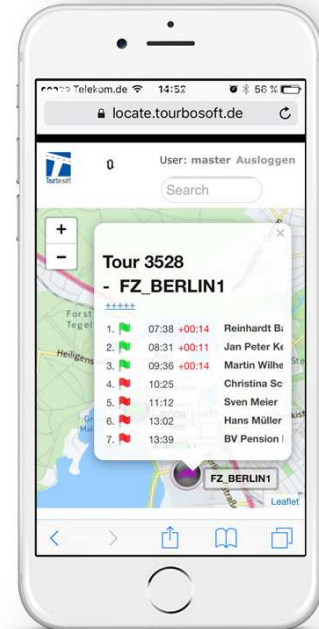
Telekom.de 14:52 56 %
locate.tourbosoft.de
Tourbosoft
0
User: master Ausloggen
Search
+
-
Forst Tegel
Heiligen
×
Tour 3528
- FZ_BERLIN1
+++++
1. 07:38 +00:14 Reinhardt B
2. 08:31 +00:11 Jan Peter K
3. 09:36 +00:14 Martin Wilhe
4. 10:25 Christina Sc
5. 11:12 Sven Meier
6. 13:02 Hans Müller
7. 13:39 BV Pension
FZ_BERLIN1
Leaflet